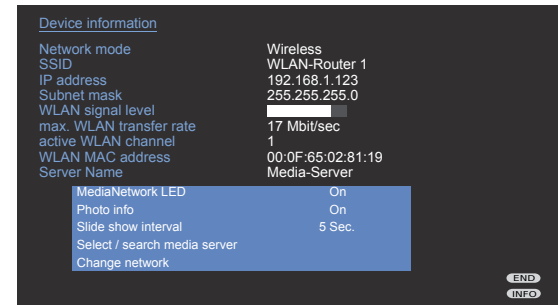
Device information

| | |
|---|---|
| Network mode | Wireless |
| SSID | WLAN-Router 1 |
| IP address | 192.168.1.123 |
| Subnet mask | 255.255.255.0 |
| WLAN signal level | |
| max. WLAN transfer rate | 17 Mbit/sec |
| active WLAN channel | 1 |
| WLAN MAC address | 00:0F:65:02:81:19 |
| Server Name | Media-Server |

| | |
|---|---|
| MediaNetwork LED | On |
| Photo info | On |
| Slide show interval | 5 Sec. |
| Select / search media server | |
| Change network | |

END
INFO